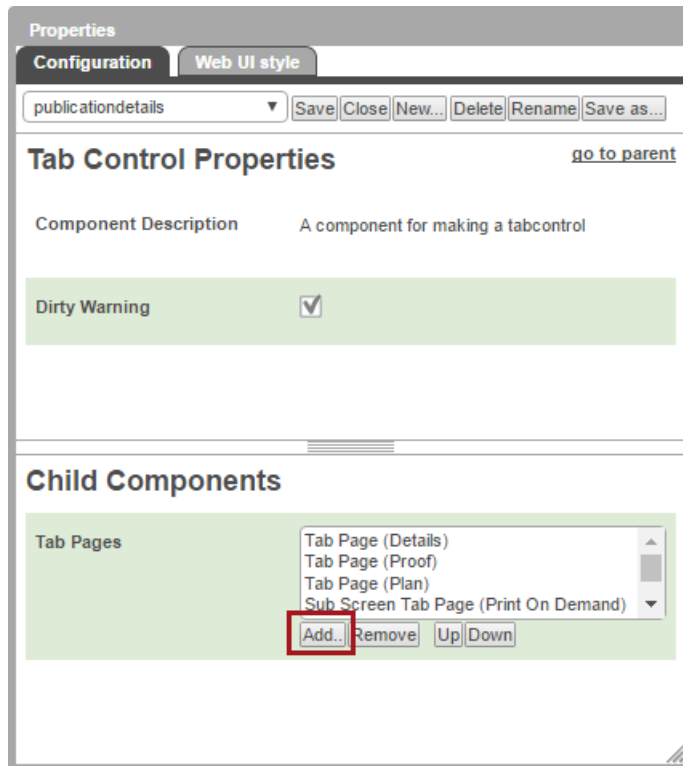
Properties

Configuration | Web UI style

publicationdetails ▼ Save Close New... Delete Rename Save as...

Tab Control Properties

go to parent

| | |
|---|---|
| Component Description | A component for making a tabcontrol |
| Dirty Warning | ☑ |

Child Components

Tab Pages

Tab Page (Details)
Tab Page (Proof)
Tab Page (Plan)
Sub Screen Tab Page (Print On Demand)

Add.. Remove Up Down